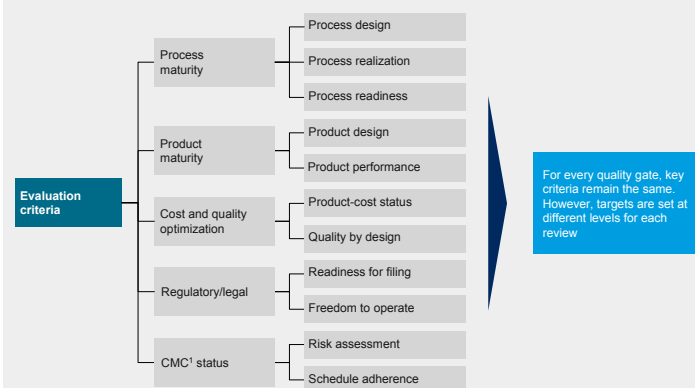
Evaluation criteria

Process maturity

Process design

Process realization

Process readiness

Product maturity

Product design

Product performance

Cost and quality optimization

Product-cost status

Quality by design

Regulatory/legal

Readiness for filing

Freedom to operate

CMC$^1$ status

Risk assessment

Schedule adherence

For every quality gate, key criteria remain the same. However, targets are set at different levels for each review